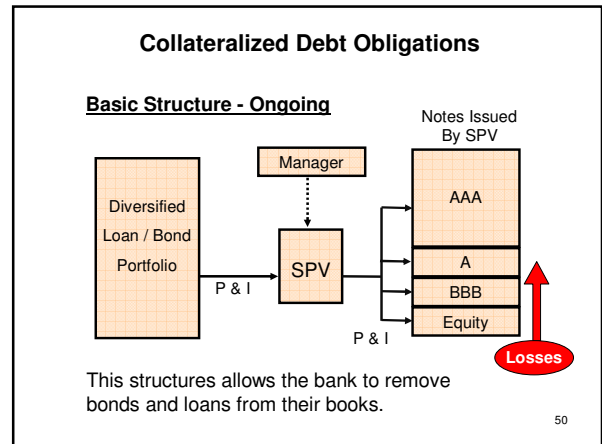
Collateralized Debt Obligations

Basic Structure - Ongoing

Notes Issued By SPV

Manager

Diversified Loan / Bond Portfolio

P & I

SPV

AAA

A

BBB

Equity

P & I

Losses

This structures allows the bank to remove bonds and loans from their books.

50